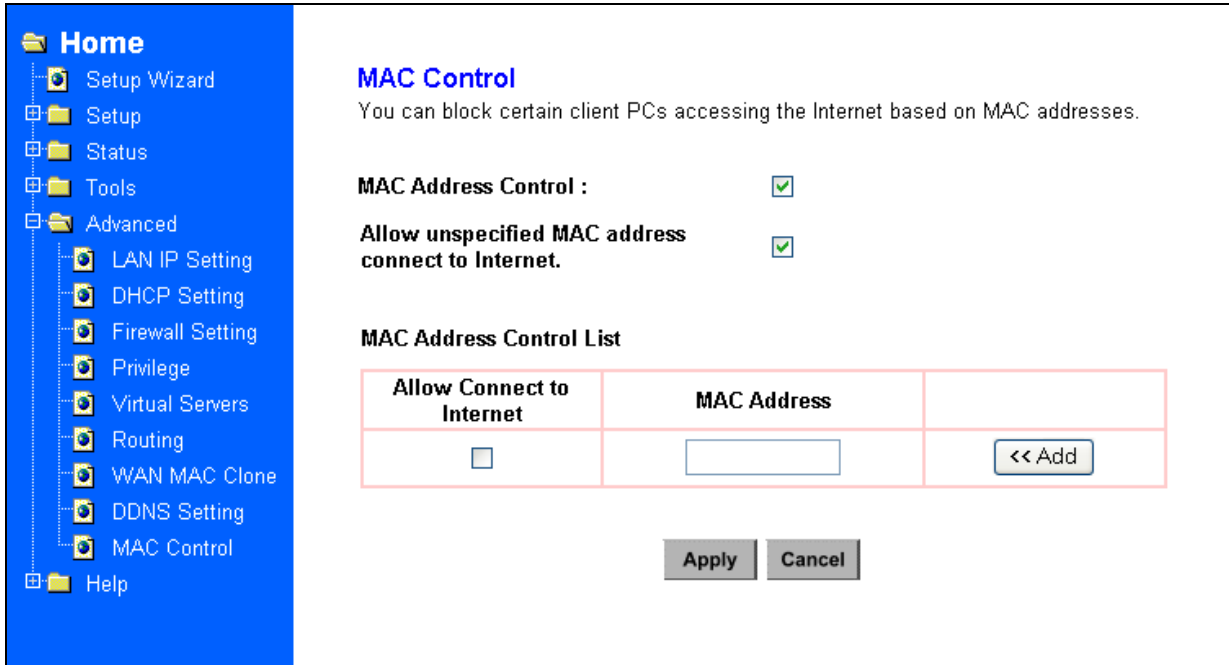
Home
Setup Wizard
Setup
Status
Tools
Advanced
LAN IP Setting
DHCP Setting
Firewall Setting
Privilege
Virtual Servers
Routing
WAN MAC Clone
DDNS Setting
MAC Control
Help

MAC Control
You can block certain client PCs accessing the Internet based on MAC addresses.

MAC Address Control :

Allow unspecified MAC address connect to Internet.

MAC Address Control List

| Allow Connect to Internet | MAC Address | |
|---|---|---|
| | | << Add |

Apply Cancel